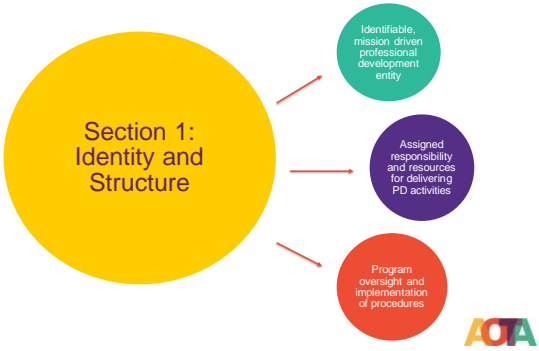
Section 1: Identity and Structure

Identifiable, mission driven professional development entity

Assigned responsibility and resources for delivering PD activities

Program oversight and implementation of procedures

AOTA